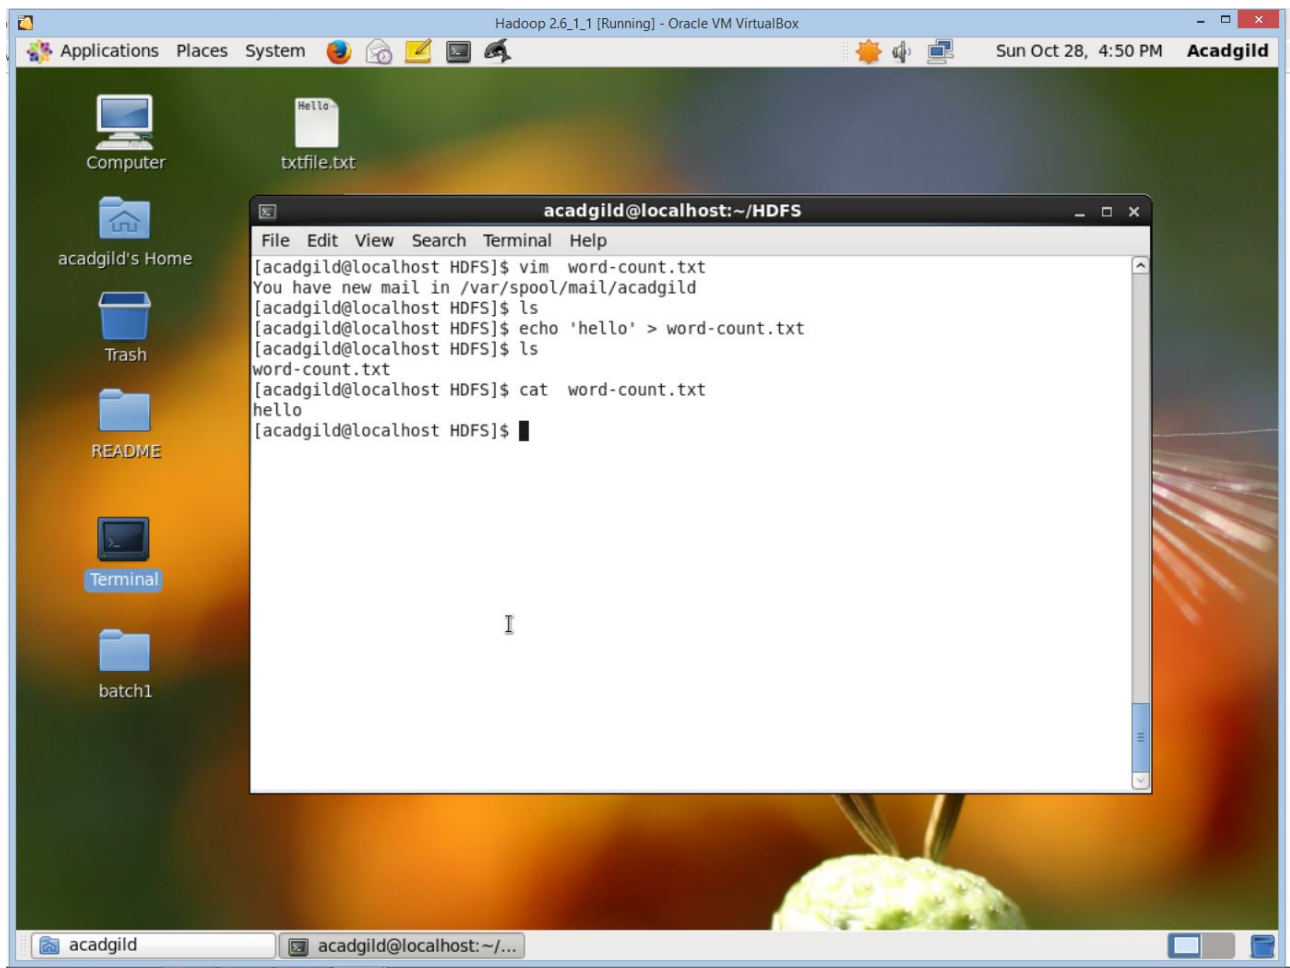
Hadoop 2.6_1_1 [Running] - Oracle VM VirtualBox

Applications Places System

Sun Oct 28, 4:50 PM Acadgild

Computer

Hello
txtfile.txt

acadgild's Home

Trash

README

Terminal

batch1

acadgild@localhost:~/HDFS

File Edit View Search Terminal Help

[acadgild@localhost HDFS]$ vim word-count.txt
You have new mail in /var/spool/mail/acadgild
[acadgild@localhost HDFS]$ ls
[acadgild@localhost HDFS]$ echo 'hello' > word-count.txt
[acadgild@localhost HDFS]$ ls
word-count.txt
[acadgild@localhost HDFS]$ cat word-count.txt
hello
[acadgild@localhost HDFS]$

acadgild

acadgild@localhost:~/...